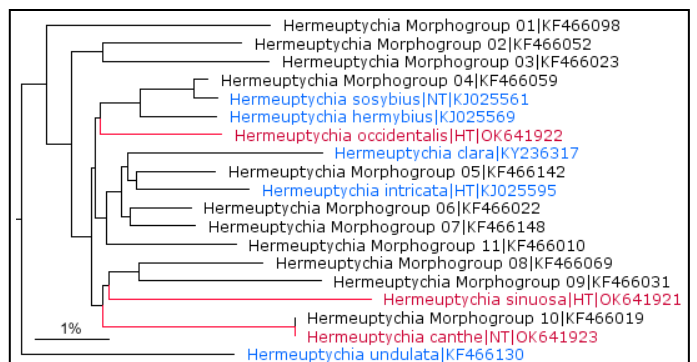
Hermeuptychia Morphogroup 01|KF466098
Hermeuptychia Morphogroup 02|KF466052
Hermeuptychia Morphogroup 03|KF466023
Hermeuptychia Morphogroup 04|KF466059
Hermeuptychia sosybius|NT|KJ025561
Hermeuptychia hermybius|KJ025569
Hermeuptychia occidentalis|HT|OK641922
Hermeuptychia clara|KY236317
Hermeuptychia Morphogroup 05|KF466142
Hermeuptychia intricata|HT|KJ025595
Hermeuptychia Morphogroup 06|KF466022
Hermeuptychia Morphogroup 07|KF466148
Hermeuptychia Morphogroup 11|KF466010
Hermeuptychia Morphogroup 08|KF466069
Hermeuptychia Morphogroup 09|KF466031
Hermeuptychia sinuosa|HT|OK641921
Hermeuptychia Morphogroup 10|KF466019
Hermeuptychia canthe|NT|OK641923
1%
Hermeuptychia undulata|KF466130